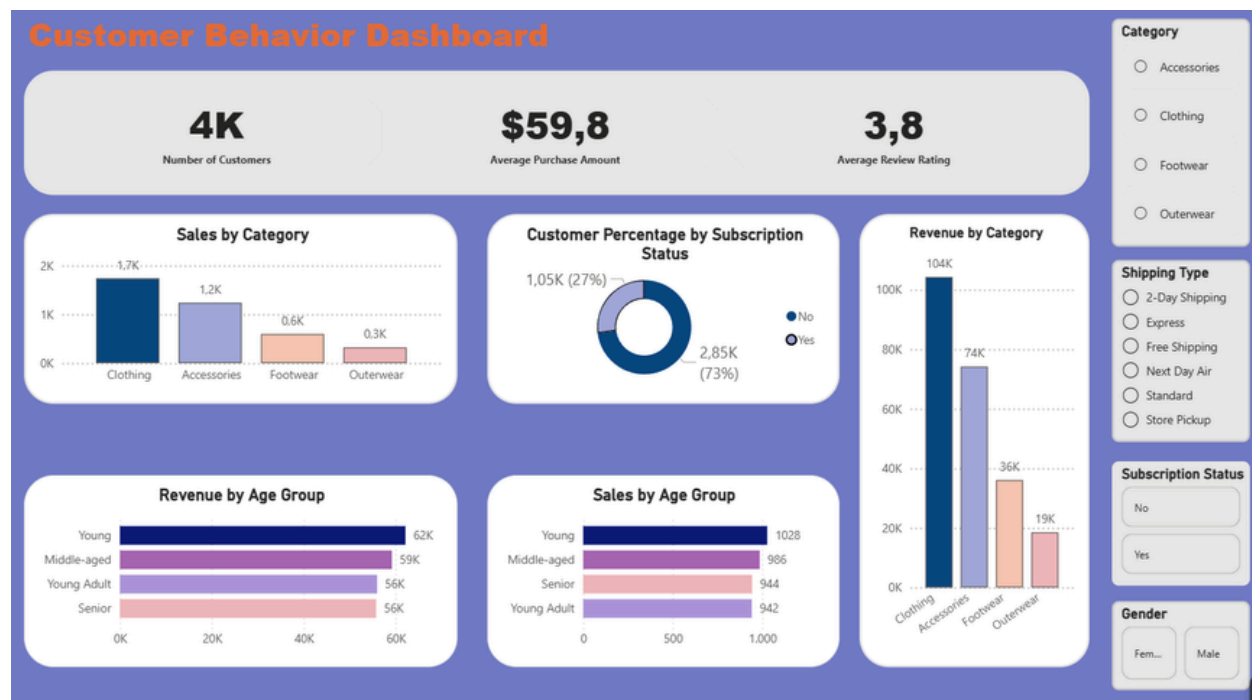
Customer Behavior Dashboard

4K
Number of Customers

$59,8
Average Purchase Amount

3,8
Average Review Rating

Sales by Category

| | Clothing | Accessories | Footwear | Outerwear |
|---|---|---|---|---|
| Sales | 1,7K | 1,2K | 0,6K | 0,3K |

2K
1K
0K

Customer Percentage by Subscription Status

1,05K (27%)
2,85K (73%)
No
Yes

Revenue by Category

| | Clothing | Accessories | Footwear | Outerwear |
|---|---|---|---|---|
| Revenue | 104K | 74K | 36K | 19K |

100K
80K
60K
40K
20K
0K

Revenue by Age Group

| Age Group | Revenue |
|---|---|
| Young | 62K |
| Middle-aged | 59K |
| Young Adult | 56K |
| Senior | 56K |

0K 20K 40K 60K

Sales by Age Group

| Age Group | Sales |
|---|---|
| Young | 1028 |
| Middle-aged | 986 |
| Senior | 944 |
| Young Adult | 942 |

0 500 1.000

Category
Accessories
Clothing
Footwear
Outerwear

Shipping Type
2-Day Shipping
Express
Free Shipping
Next Day Air
Standard
Store Pickup

Subscription Status
No
Yes

Gender
Fem...
Male